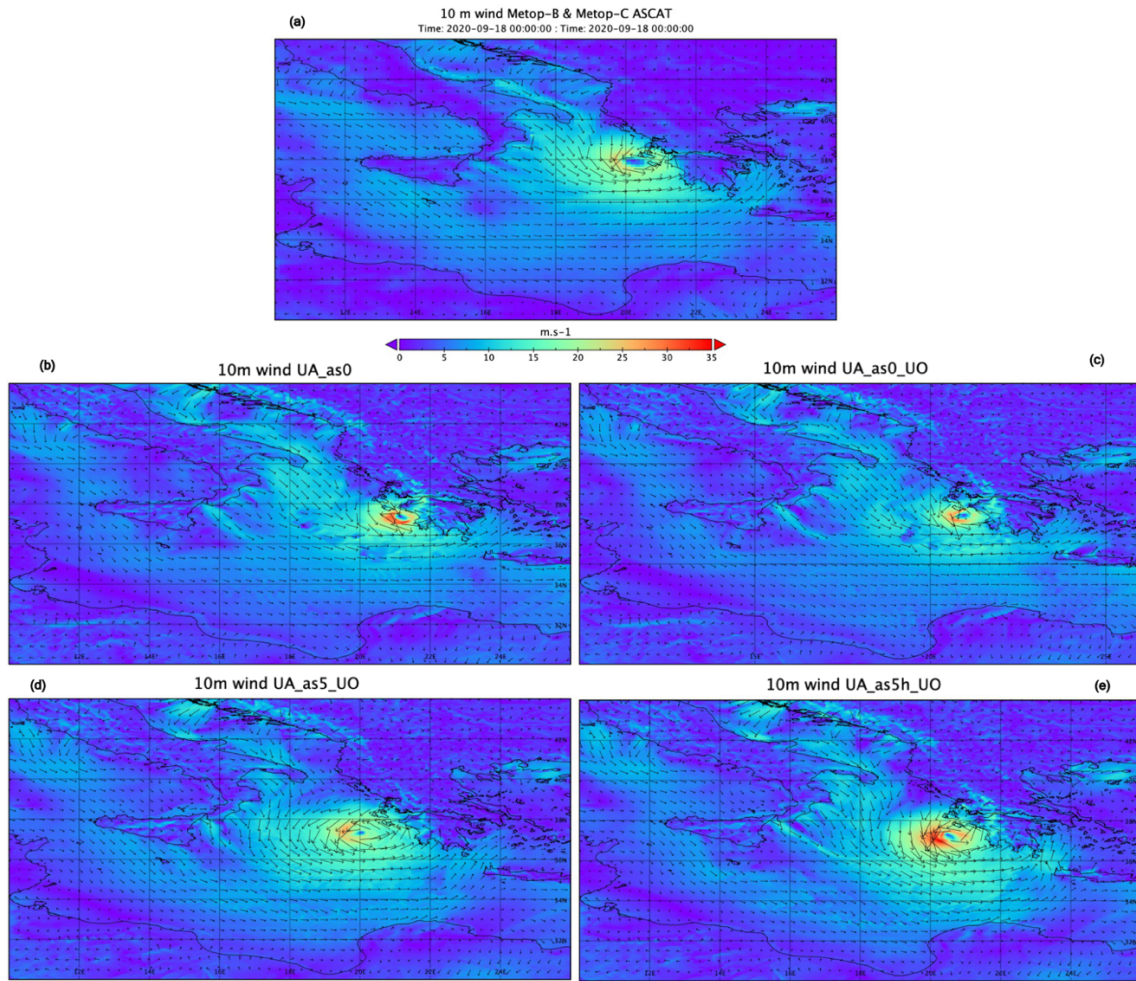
(a)

10 m wind Metop-B & Metop-C ASCAT
Time: 2020-09-18 00:00:00 : Time: 2020-09-18 00:00:00

m.s-1
0 5 10 15 20 25 30 35

(b)

10m wind UA_as0

10m wind UA_as0_UO

(c)

(d)

10m wind UA_as5_UO

10m wind UA_as5h_UO

(e)